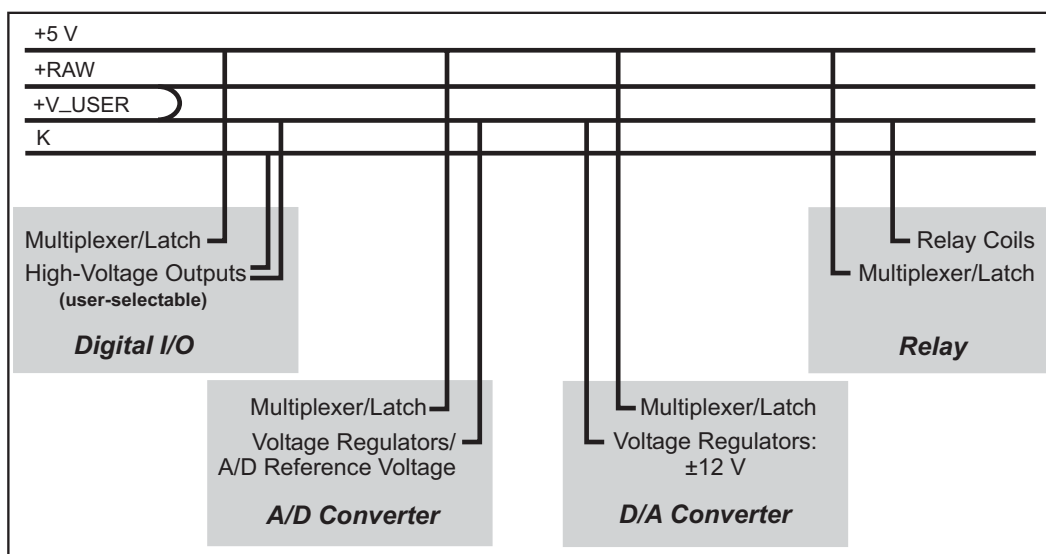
+5 V
+RAW
+V_USER
K

Multiplexer/Latch
High-Voltage Outputs
(user-selectable)
Digital I/O

Relay Coils
Multiplexer/Latch
Relay

Multiplexer/Latch
Voltage Regulators/
A/D Reference Voltage
A/D Converter

Multiplexer/Latch
Voltage Regulators:
±12 V
D/A Converter